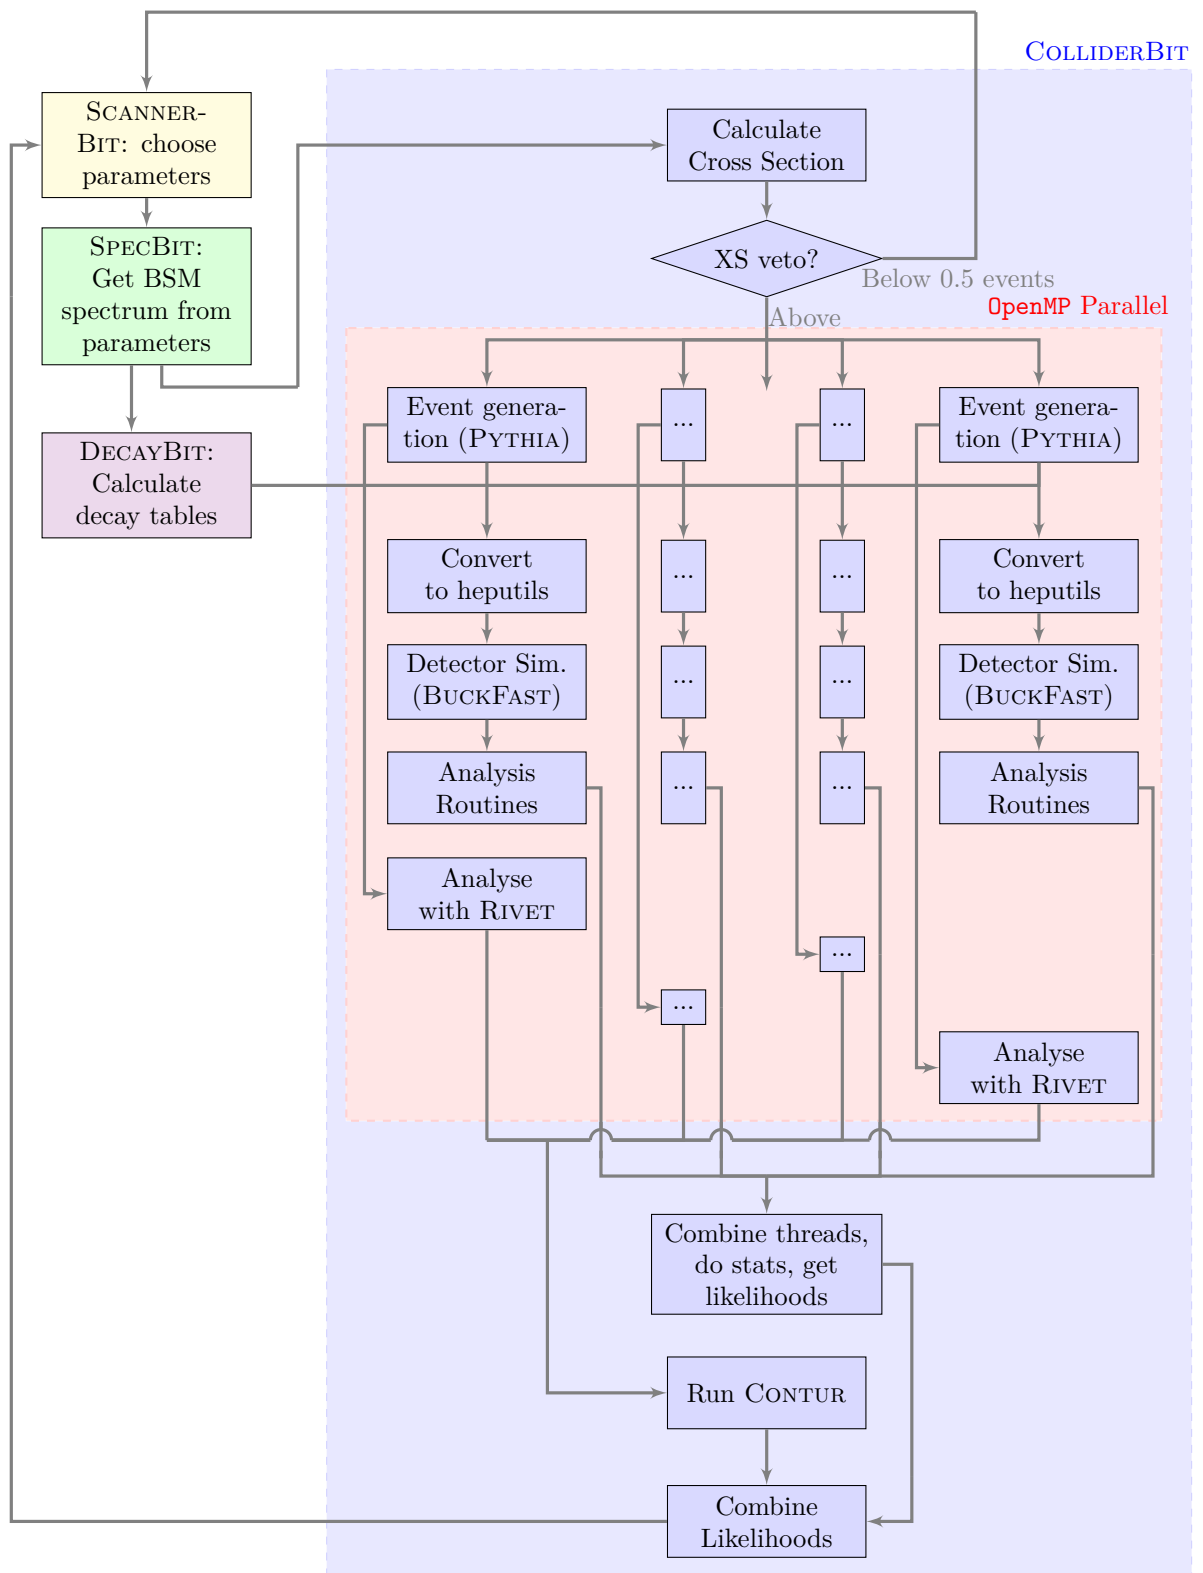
ColliderBit

ScannerBit: choose parameters

SpecBit: Get BSM spectrum from parameters

DecayBit: Calculate decay tables

Calculate Cross Section

XS veto?

Below 0.5 events

OpenMP Parallel

Above

Event generation (Pythia)

...

...

Event generation (Pythia)

Convert to heputils

...

...

Convert to heputils

Detector Sim. (BuckFast)

...

...

Detector Sim. (BuckFast)

Analysis Routines

...

...

Analysis Routines

Analyse with Rivet

...

...

Analyse with Rivet

Combine threads, do stats, get likelihoods

Run Contur

Combine Likelihoods